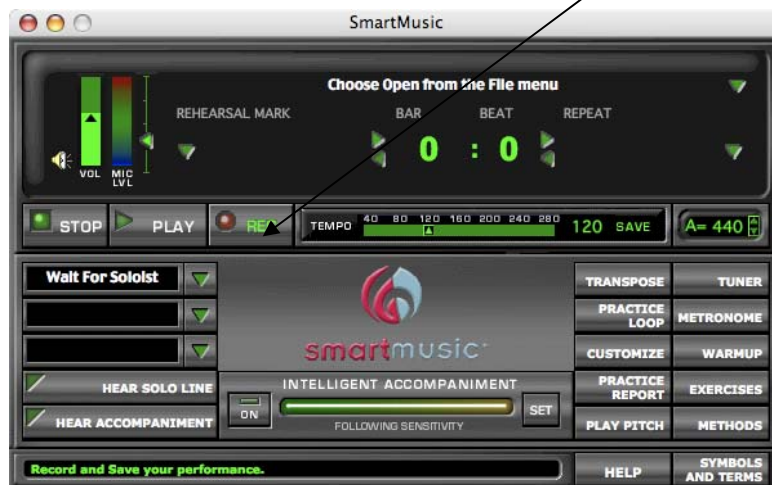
SmartMusic

Choose Open from the File menu

VOL MIC LVL

REHEARSAL MARK

BAR BEAT REPEAT

0 : 0

STOP PLAY RE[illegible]

TEMPO 40 80 120 160 200 240 280 120 SAVE

A= 440

Wait For Soloist

smartmusic

HEAR SOLO LINE

HEAR ACCOMPANIMENT

INTELLIGENT ACCOMPANIMENT

ON

SET

FOLLOWING SENSITIVITY

TRANSPOSE TUNER

PRACTICE LOOP METRONOME

CUSTOMIZE WARMUP

PRACTICE REPORT EXERCISES

PLAY PITCH METHODS

Record and Save your performance.

HELP

SYMBOLS AND TERMS